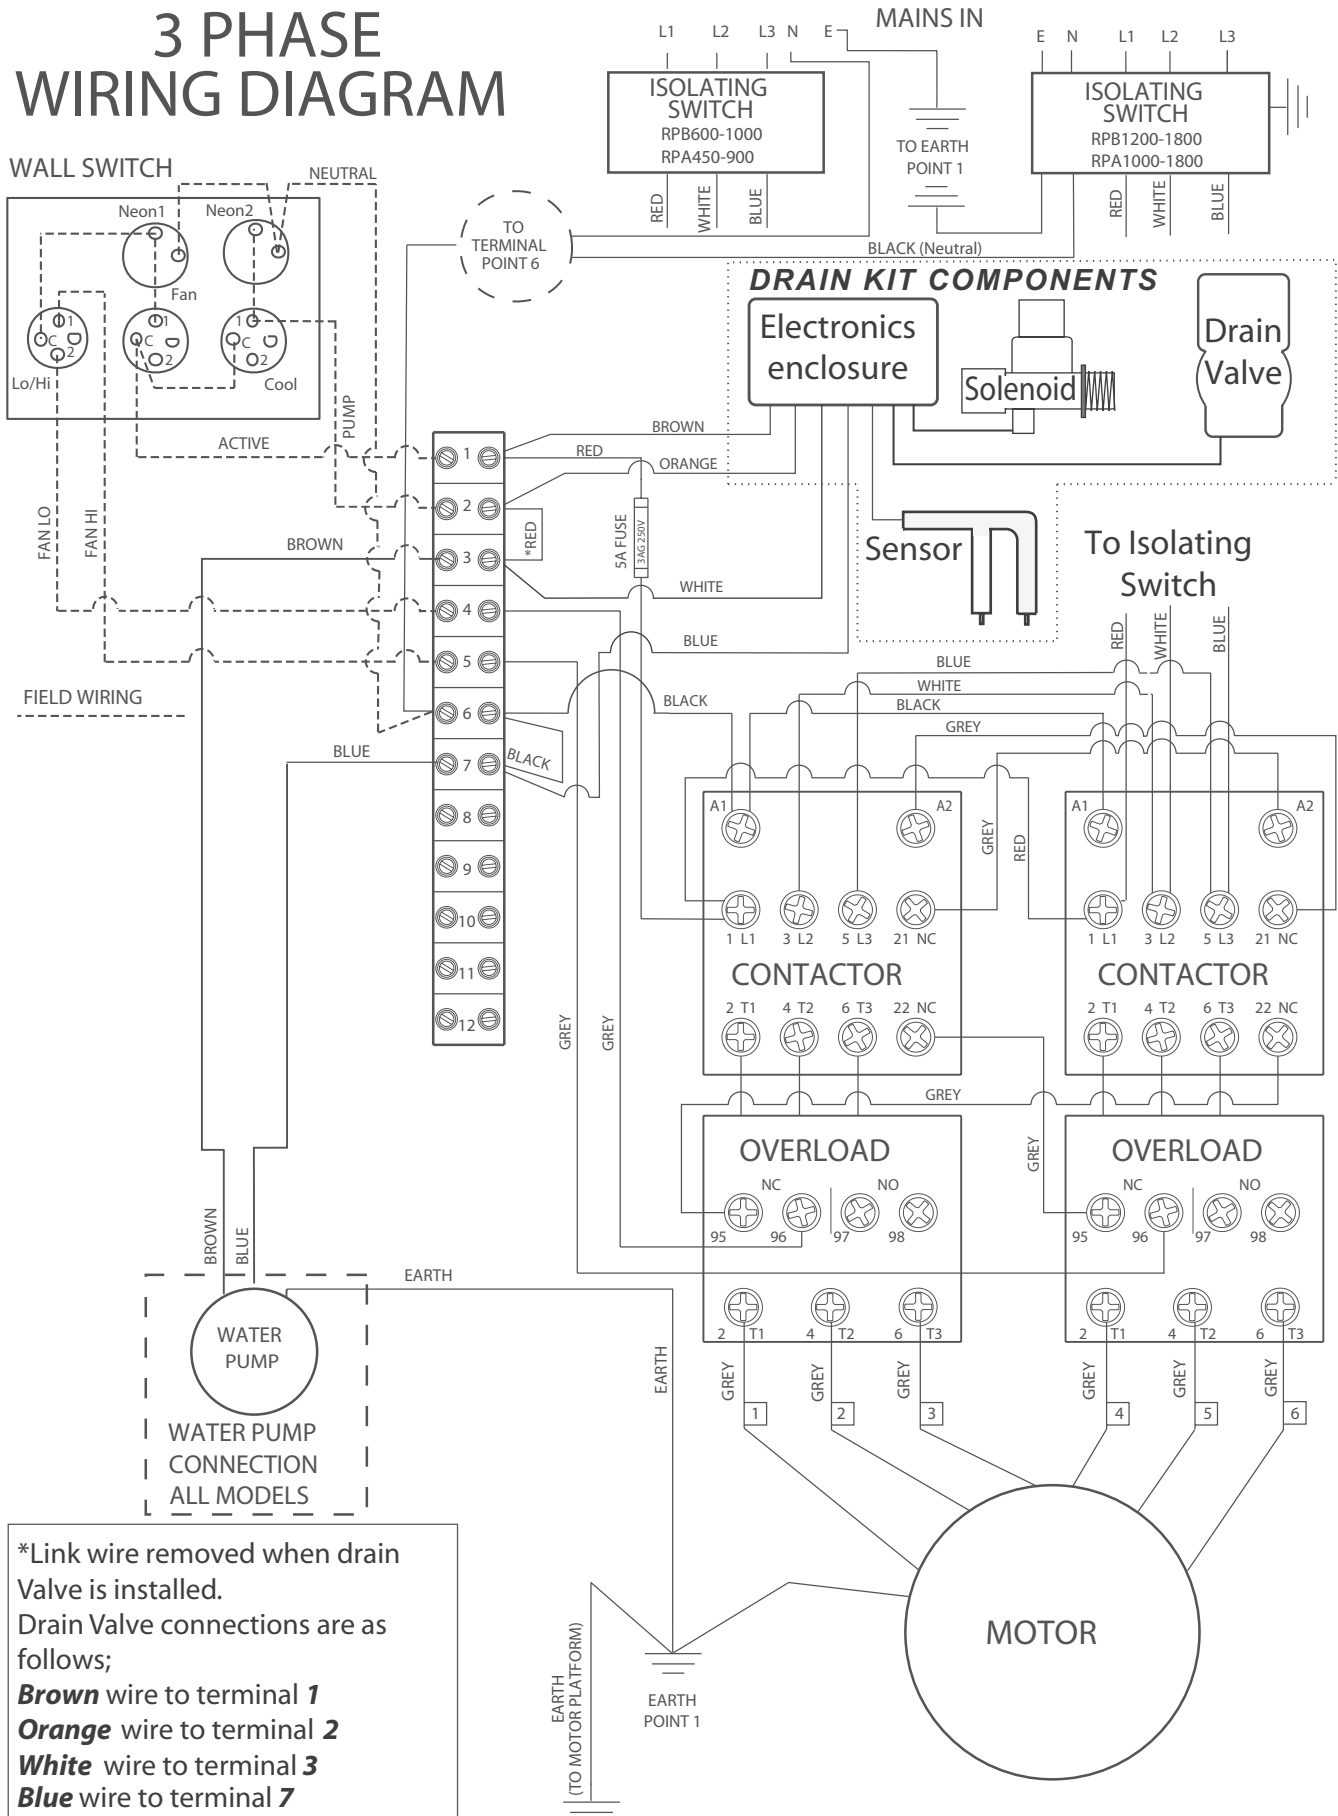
3 PHASE
WIRING DIAGRAM

MAINS IN

L1 L2 L3 N E

ISOLATING SWITCH
RPB600-1000
RPA450-900

RED WHITE BLUE

TO EARTH POINT 1

E N L1 L2 L3

ISOLATING SWITCH
RPB1200-1800
RPA1000-1800

RED WHITE BLUE

BLACK (Neutral)

WALL SWITCH

NEUTRAL

Neon1 Neon2

Fan

1 C 2 Lo/Hi
1 C 2
1 C 2 Cool

TO TERMINAL POINT 6

PUMP

ACTIVE

FAN LO FAN HI

BROWN

FIELD WIRING

BLUE

DRAIN KIT COMPONENTS

Electronics enclosure

Solenoid

Drain Valve

BROWN
RED
ORANGE

5A FUSE
3AG 250V

*RED

WHITE

BLUE

BLACK

BLACK

Sensor

To Isolating Switch

RED WHITE BLUE

BLUE
WHITE
BLACK
GREY

1 2 3 4 5 6 7 8 9 10 11 12

A1 A2
GREY RED
A1 A2

1 L1 3 L2 5 L3 21 NC
CONTACTOR
2 T1 4 T2 6 T3 22 NC

1 L1 3 L2 5 L3 21 NC
CONTACTOR
2 T1 4 T2 6 T3 22 NC

GREY GREY

GREY

GREY

OVERLOAD
NC NO
95 96 97 98

OVERLOAD
NC NO
95 96 97 98

2 T1 4 T2 6 T3
2 T1 4 T2 6 T3

GREY GREY GREY GREY GREY GREY
1 2 3 4 5 6

BROWN BLUE

EARTH

WATER PUMP

WATER PUMP CONNECTION ALL MODELS

EARTH

MOTOR

EARTH (TO MOTOR PLATFORM)

EARTH POINT 1

*Link wire removed when drain Valve is installed.
Drain Valve connections are as follows;
***Brown*** wire to terminal ***1***
***Orange*** wire to terminal ***2***
***White*** wire to terminal ***3***
***Blue*** wire to terminal ***7***